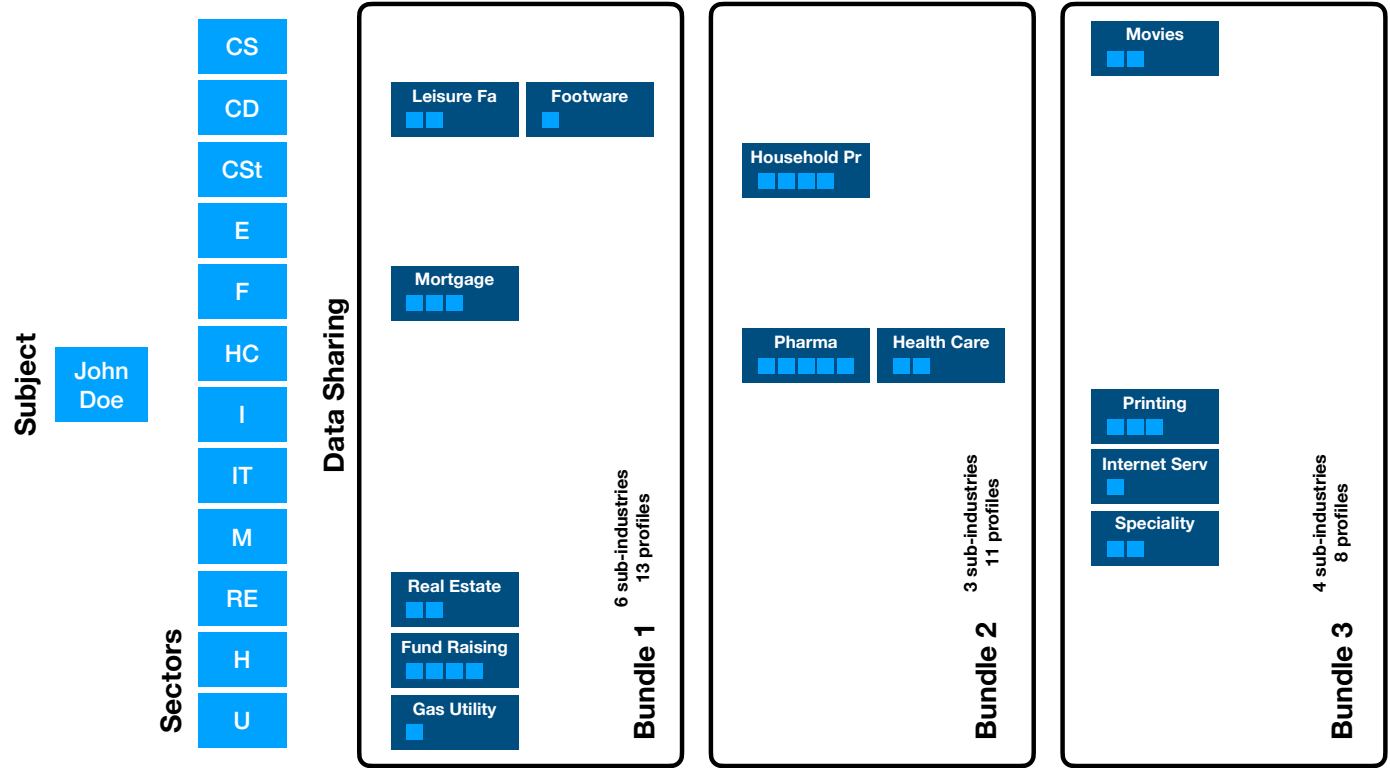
Subject

John Doe

Sectors

CS

CD

CSt

E

F

HC

I

IT

M

RE

H

U

Data Sharing

Leisure Fa

Footware

Mortgage

Real Estate

Fund Raising

Gas Utility

6 sub-industries
13 profiles

Bundle 1

Household Pr

Pharma

Health Care

3 sub-industries
11 profiles

Bundle 2

Movies

Printing

Internet Serv

Speciality

4 sub-industries
8 profiles

Bundle 3